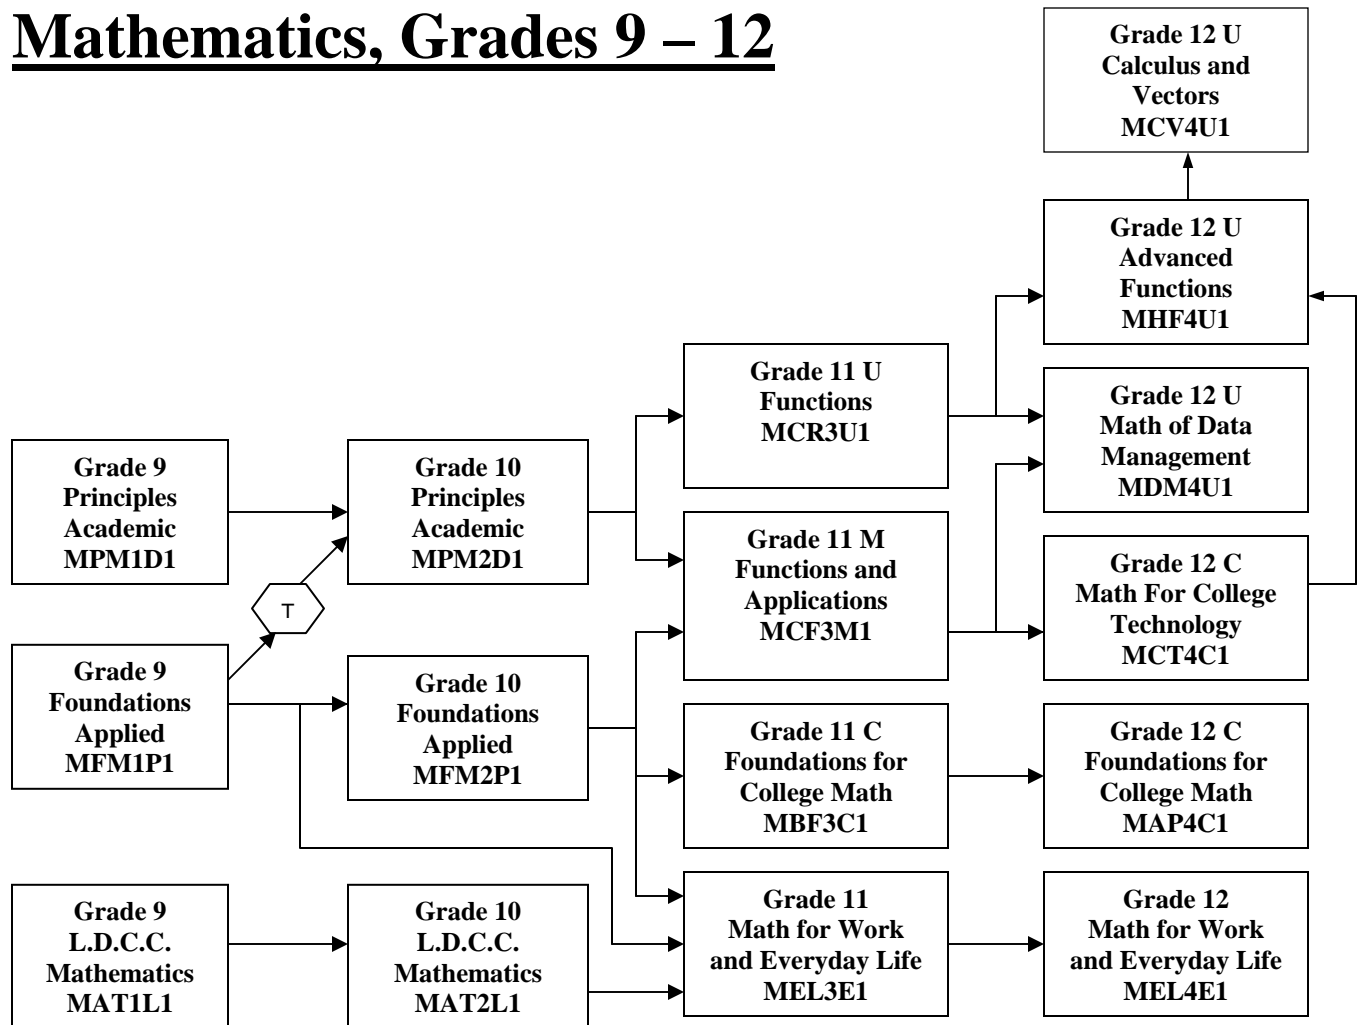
Mathematics, Grades 9 – 12

Grade 12 U
Calculus and Vectors
MCV4U1

Grade 12 U
Advanced Functions
MHF4U1

Grade 11 U
Functions
MCR3U1

Grade 12 U
Math of Data Management
MDM4U1

Grade 9
Principles Academic
MPM1D1

Grade 10
Principles Academic
MPM2D1

Grade 11 M
Functions and Applications
MCF3M1

Grade 12 C
Math For College Technology
MCT4C1

T

Grade 9
Foundations Applied
MFM1P1

Grade 10
Foundations Applied
MFM2P1

Grade 11 C
Foundations for College Math
MBF3C1

Grade 12 C
Foundations for College Math
MAP4C1

Grade 9
L.D.C.C.
Mathematics
MAT1L1

Grade 10
L.D.C.C.
Mathematics
MAT2L1

Grade 11
Math for Work and Everyday Life
MEL3E1

Grade 12
Math for Work and Everyday Life
MEL4E1